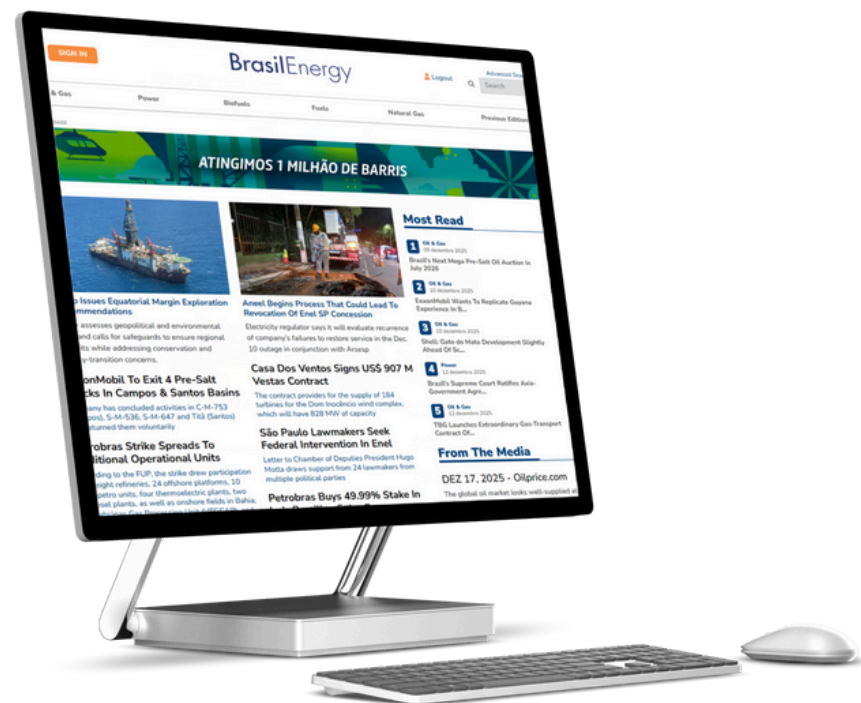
SIGN IN

BrasilEnergy

Logout

Advanced Se

Search

& Gas Power Biofuels Fuels Natural Gas Previous Edition

ATINGIMOS 1 MILHÃO DE BARRIS

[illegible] Issues Equatorial Margin Exploration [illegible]mmendations

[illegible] assesses geopolitical and environmental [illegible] and calls for safeguards to ensure regional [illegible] while addressing conservation and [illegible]-transition concerns

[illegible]onMobil To Exit 4 Pre-Salt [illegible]cks In Campos & Santos Basins

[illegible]any has concluded activities in C-M-753 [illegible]), S-M-536, S-M-647 and Titã (Santos) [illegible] returned them voluntarily

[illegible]etrobras Strike Spreads To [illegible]itional Operational Units

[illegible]ding to the FUP, the strike drew participation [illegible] eight refineries, 24 offshore platforms, 10 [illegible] petro units, four thermoelectric plants, two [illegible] sel plants, as well as onshore fields in Bahia, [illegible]

Aneel Begins Process That Could Lead To Revocation Of Enel SP Concession

Electricity regulator says it will evaluate recurrence of company's failures to restore service in the Dec. 10 outage in conjunction with Arsesp

Casa Dos Ventos Signs US$ 907 M Vestas Contract

The contract provides for the supply of 184 turbines for the Dom Inocêncio wind complex, which will have 828 MW of capacity

São Paulo Lawmakers Seek Federal Intervention In Enel

Letter to Chamber of Deputies President Hugo Motta draws support from 24 lawmakers from multiple political parties

Petrobras Buys 49.99% Stake In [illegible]

Most Read

1 Oil & Gas 09 dezembro 2025 Brazil's Next Mega Pre-Salt Oil Auction In July 2026

2 Oil & Gas 05 dezembro 2025 ExxonMobil Wants To Replicate Guyana Experience In B...

3 Oil & Gas 10 dezembro 2025 Shell: Gato do Mato Development Slightly Ahead Of Sc...

4 Power 11 dezembro 2025 Brazil's Supreme Court Ratifies Axia-Government Agre...

5 Oil & Gas 12 dezembro 2025 TBG Launches Extraordinary Gas Transport Contract Of...

From The Media

DEZ 17, 2025 - Oilprice.com

The global oil market looks well-supplied a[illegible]